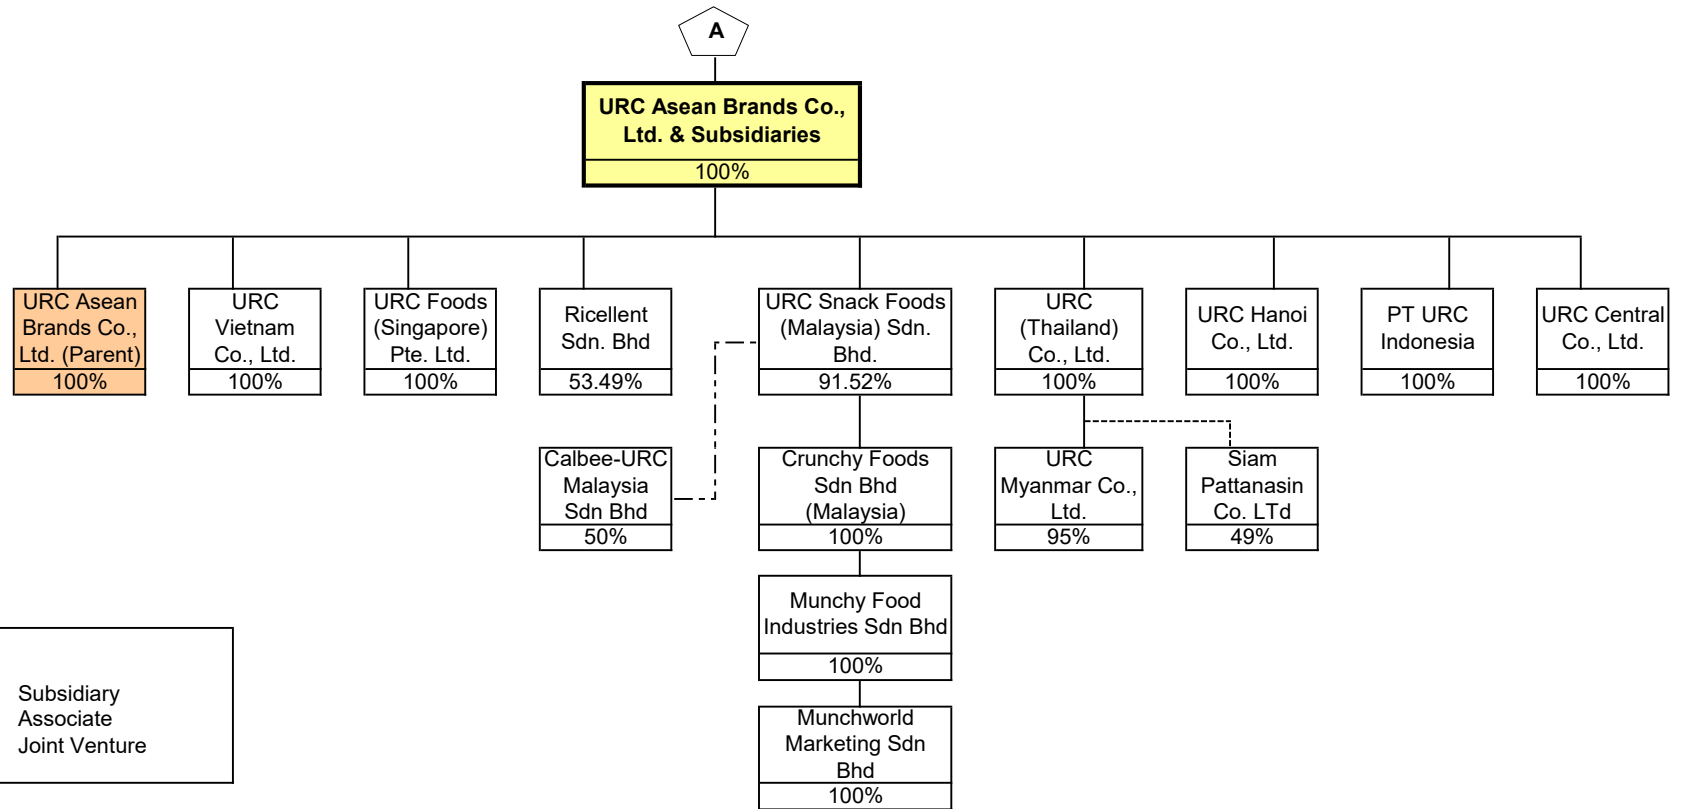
A

URC Asean Brands Co., Ltd. & Subsidiaries
100%

URC Asean Brands Co., Ltd. (Parent)
100%

URC Vietnam Co., Ltd.
100%

URC Foods (Singapore) Pte. Ltd.
100%

Ricellent Sdn. Bhd
53.49%

URC Snack Foods (Malaysia) Sdn. Bhd.
91.52%

URC (Thailand) Co., Ltd.
100%

URC Hanoi Co., Ltd.
100%

PT URC Indonesia
100%

URC Central Co., Ltd.
100%

Calbee-URC Malaysia Sdn Bhd
50%

Crunchy Foods Sdn Bhd (Malaysia)
100%

URC Myanmar Co., Ltd.
95%

Siam Pattanasin Co. LTd
49%

Munchy Food Industries Sdn Bhd
100%

Munchworld Marketing Sdn Bhd
100%

Subsidiary
Associate
Joint Venture